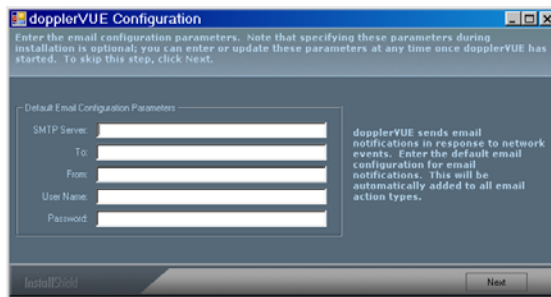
dopplerVUE Configuration

Enter the email configuration parameters. Note that specifying these parameters during installation is optional; you can enter or update these parameters at any time once dopplerVUE has started. To skip this step, click Next.

Default Email Configuration Parameters

SMTP Server:

To:

From:

User Name:

Password:

dopplerVUE sends email notifications in response to network events. Enter the default email configuration for email notifications. This will be automatically added to all email action types.

InstallShield

Next